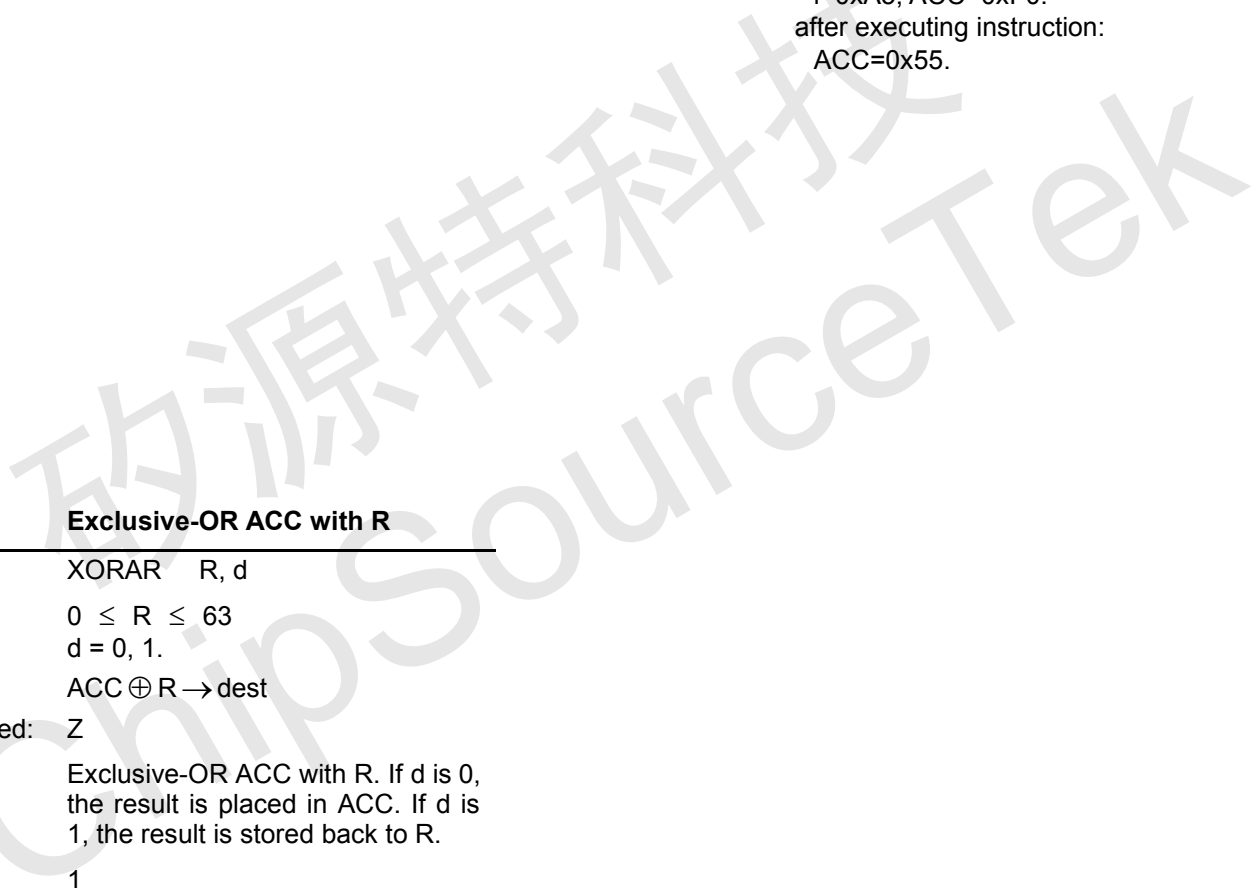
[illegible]=0xA5, ACC=0xF0.
after executing instruction:
ACC=0x55.

矽源特科技
ChipSourceTek

Exclusive-OR ACC with R

XORAR R, d

$0 \leq R \leq 63$
d = 0, 1.

$ACC \oplus R \rightarrow dest$

ed: Z

Exclusive-OR ACC with R. If d is 0, the result is placed in ACC. If d is 1, the result is stored back to R.

1